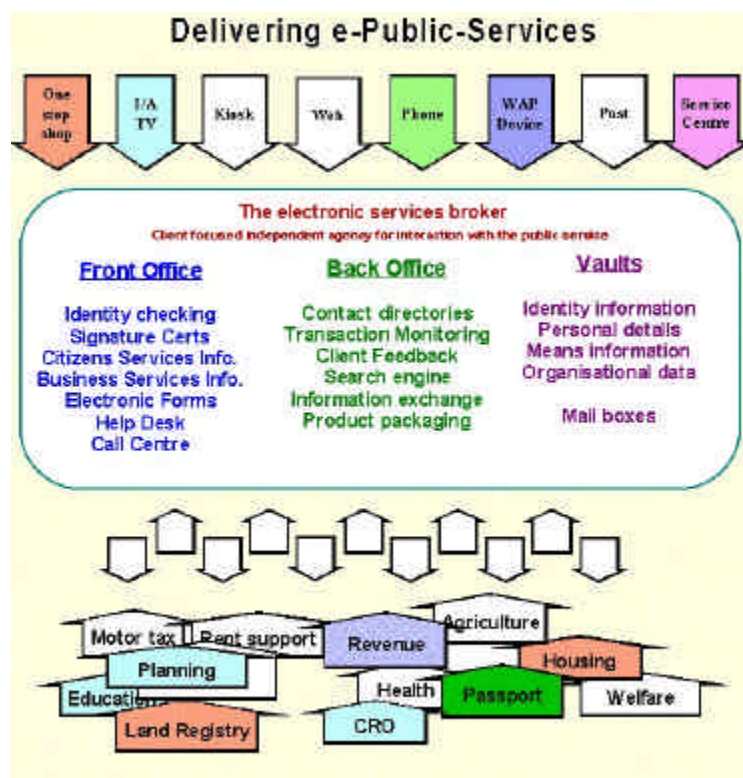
Delivering e-Public-Services

One stop shop

I/A TV

Kiosk

Web

Phone

WAP Device

Post

Service Centre

The electronic services broker

Client focused independent agency for interaction with the public service

Front Office

Identity checking
Signature Certs
Citizens Services Info.
Business Services Info.
Electronic Forms
Help Desk
Call Centre

Back Office

Contact directories
Transaction Monitoring
Client Feedback
Search engine
Information exchange
Product packaging

Vaults

Identity information
Personal details
Means information
Organisational data

Mail boxes

Motor tax
Rent support
Revenue
Agriculture
Planning
Housing
Education
Health
Passport
Welfare
Land Registry
CRO